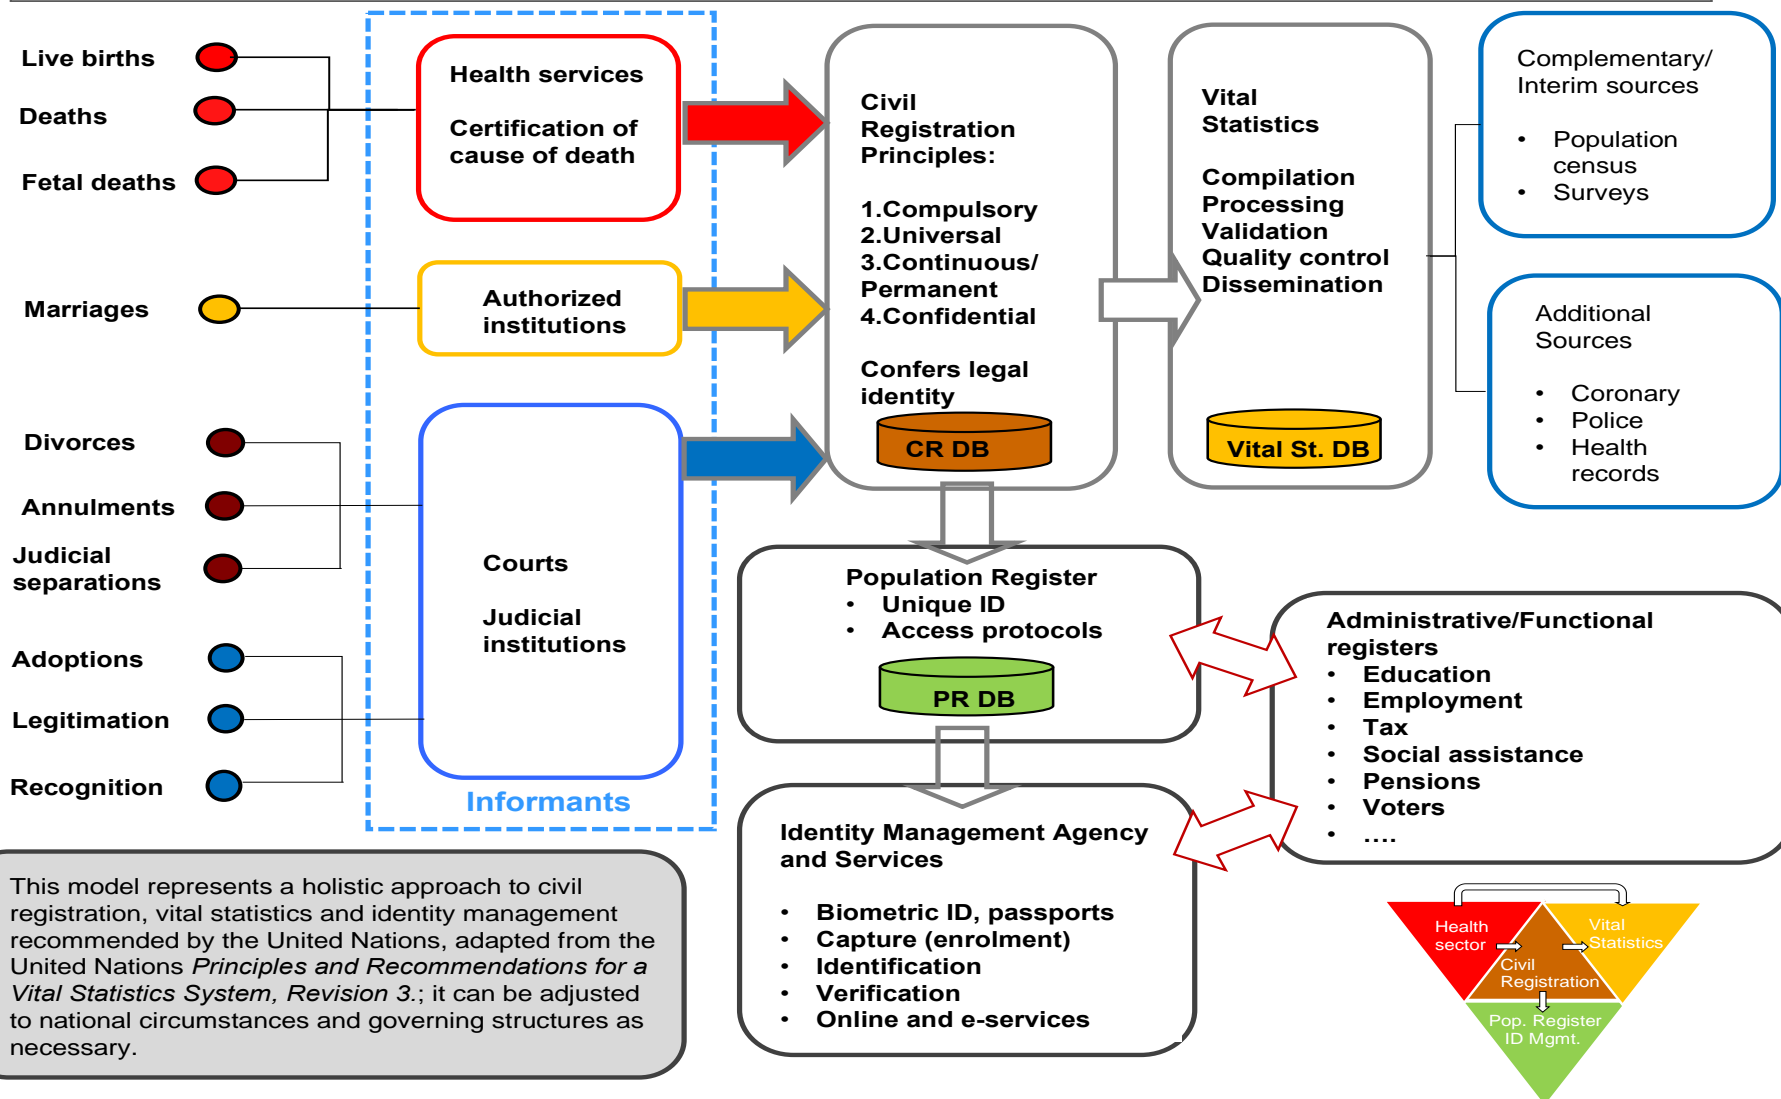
Live births

Deaths

Fetal deaths

Marriages

Divorces

Annulments

Judicial separations

Adoptions

Legitimation

Recognition

Health services

Certification of cause of death

Authorized institutions

Courts

Judicial institutions

Informants

Civil Registration Principles:

1.Compulsory
2.Universal
3.Continuous/ Permanent
4.Confidential

Confers legal identity

CR DB

Vital Statistics

Compilation
Processing
Validation
Quality control
Dissemination

Vital St. DB

Complementary/ Interim sources

• Population census
• Surveys

Additional Sources

• Coronary
• Police
• Health records

Population Register
• Unique ID
• Access protocols

PR DB

Administrative/Functional registers
• Education
• Employment
• Tax
• Social assistance
• Pensions
• Voters
• ....

Identity Management Agency and Services

• Biometric ID, passports
• Capture (enrolment)
• Identification
• Verification
• Online and e-services

This model represents a holistic approach to civil registration, vital statistics and identity management recommended by the United Nations, adapted from the United Nations *Principles and Recommendations for a Vital Statistics System, Revision 3.*; it can be adjusted to national circumstances and governing structures as necessary.

Health sector

Vital Statistics

Civil Registration

Pop. Register ID Mgmt.